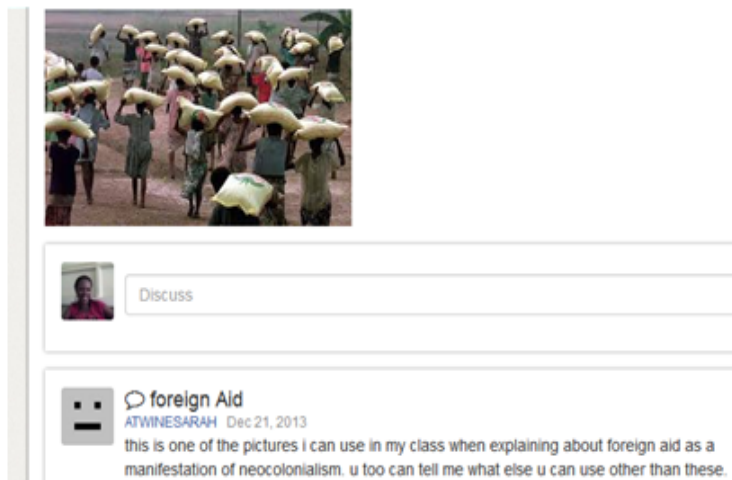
Discuss

foreign Aid
ATWINESARAH Dec 21, 2013
this is one of the pictures i can use in my class when explaining about foreign aid as a manifestation of neocolonialism. u too can tell me what else u can use other than these.